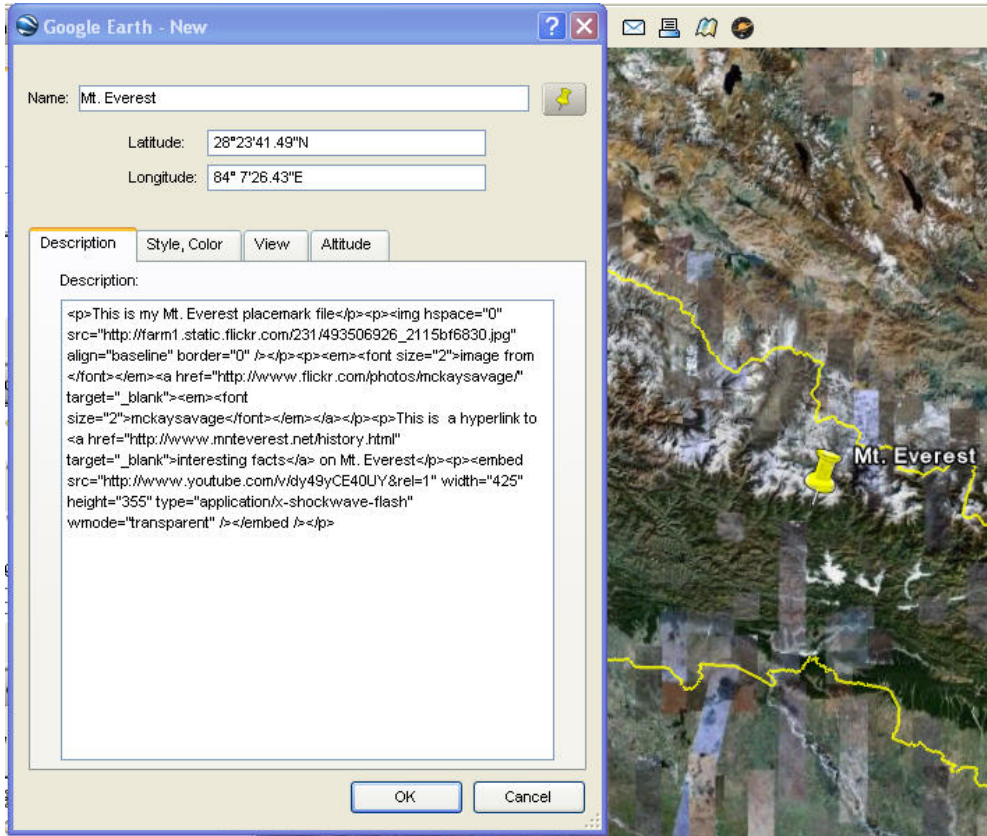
Google Earth - New

Name: Mt. Everest

Latitude: 28°23'41.49"N

Longitude: 84° 7'26.43"E

Description | Style, Color | View | Altitude

Description:

<p>This is my Mt. Everest placemark file</p><p><img hspace="0" src="http://farm1.static.flickr.com/231/493506926_2115bf6830.jpg" align="baseline" border="0" /></p><p><em><font size="2">image from </font></em><a href="http://www.flickr.com/photos/mckaysavage/" target="_blank"><em><font size="2">mckaysavage</font></em></a></p><p>This is a hyperlink to <a href="http://www.mnteverest.net/history.html" target="_blank">interesting facts</a> on Mt. Everest</p><p><embed src="http://www.youtube.com/v/dy49yCE40UY&rel=1" width="425" height="355" type="application/x-shockwave-flash" wmode="transparent" /></embed /></p>

OK | Cancel

Mt. Everest